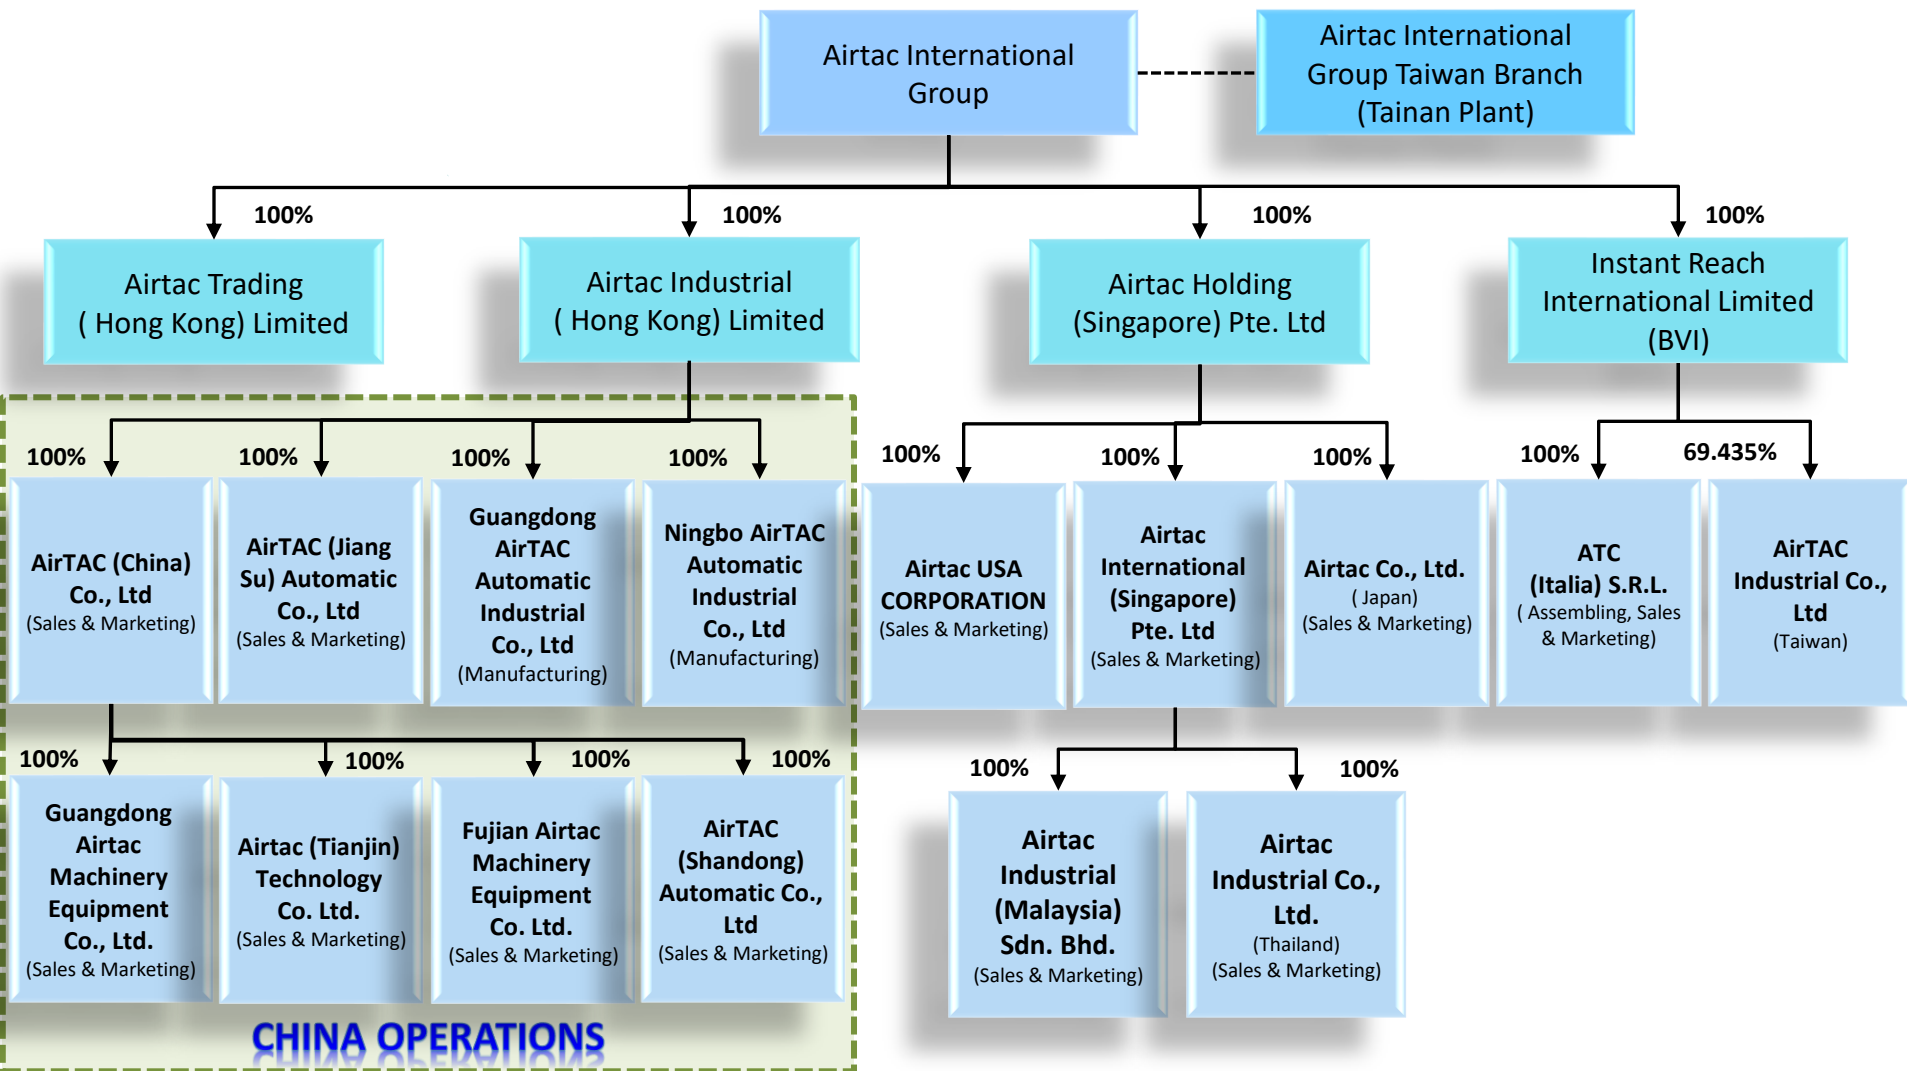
Airtac International Group

Airtac International Group Taiwan Branch (Tainan Plant)

100%

100%

100%

100%

Airtac Trading ( Hong Kong) Limited

Airtac Industrial ( Hong Kong) Limited

Airtac Holding (Singapore) Pte. Ltd

Instant Reach International Limited (BVI)

100%

100%

100%

100%

AirTAC (China) Co., Ltd (Sales & Marketing)

AirTAC (Jiang Su) Automatic Co., Ltd (Sales & Marketing)

Guangdong AirTAC Automatic Industrial Co., Ltd (Manufacturing)

Ningbo AirTAC Automatic Industrial Co., Ltd (Manufacturing)

100%

100%

100%

100%

69.435%

Airtac USA CORPORATION (Sales & Marketing)

Airtac International (Singapore) Pte. Ltd (Sales & Marketing)

Airtac Co., Ltd. ( Japan) (Sales & Marketing)

ATC (Italia) S.R.L. ( Assembling, Sales & Marketing)

AirTAC Industrial Co., Ltd (Taiwan)

100%

100%

100%

100%

Guangdong Airtac Machinery Equipment Co., Ltd. (Sales & Marketing)

Airtac (Tianjin) Technology Co. Ltd. (Sales & Marketing)

Fujian Airtac Machinery Equipment Co. Ltd. (Sales & Marketing)

AirTAC (Shandong) Automatic Co., Ltd (Sales & Marketing)

100%

100%

Airtac Industrial (Malaysia) Sdn. Bhd. (Sales & Marketing)

Airtac Industrial Co., Ltd. (Thailand) (Sales & Marketing)

CHINA OPERATIONS